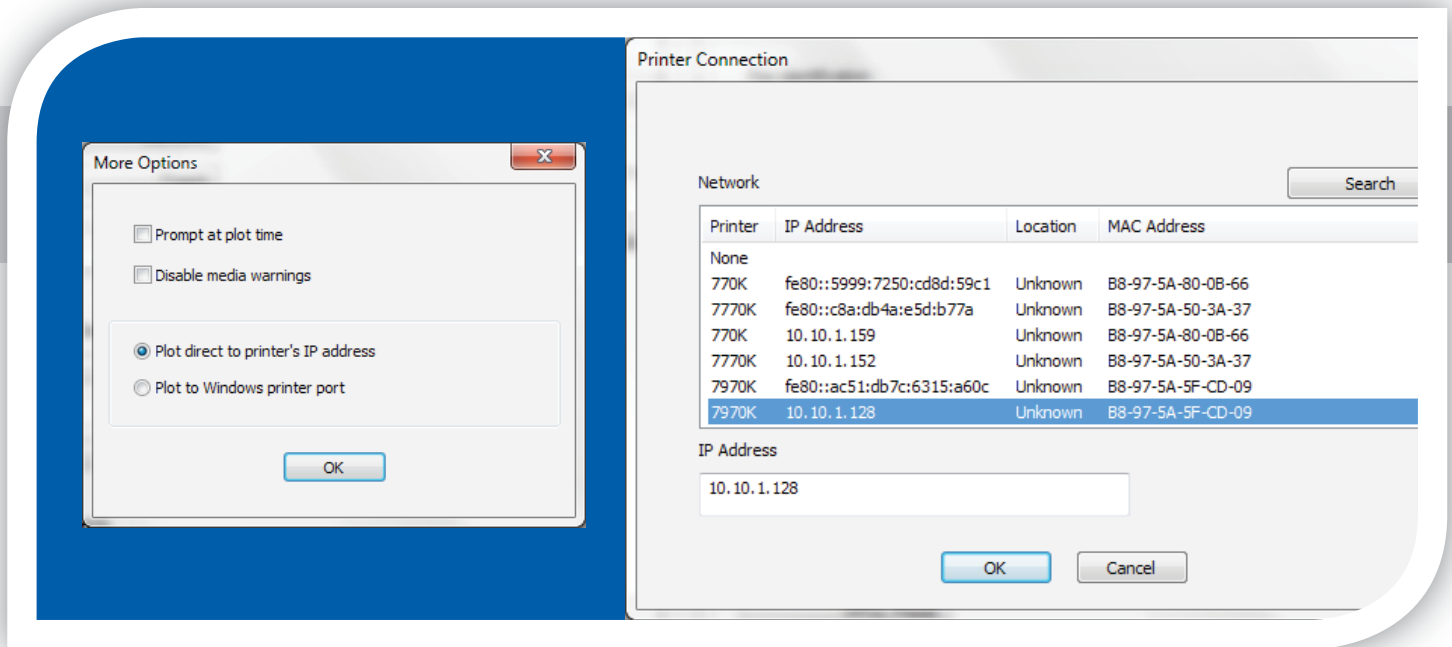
More Options

Prompt at plot time

Disable media warnings

Plot direct to printer's IP address

Plot to Windows printer port

OK

Printer Connection

Network

Search

| Printer | IP Address | Location | MAC Address |
|---|---|---|---|
| None | | | |
| 770K | fe80::5999:7250:cd8d:59c1 | Unknown | B8-97-5A-80-0B-66 |
| 7770K | fe80::c8a:db4a:e5d:b77a | Unknown | B8-97-5A-50-3A-37 |
| 770K | 10.10.1.159 | Unknown | B8-97-5A-80-0B-66 |
| 7770K | 10.10.1.152 | Unknown | B8-97-5A-50-3A-37 |
| 7970K | fe80::ac51:db7c:6315:a60c | Unknown | B8-97-5A-5F-CD-09 |
| 7970K | 10.10.1.128 | Unknown | B8-97-5A-5F-CD-09 |

IP Address

10.10.1.128

OK

Cancel